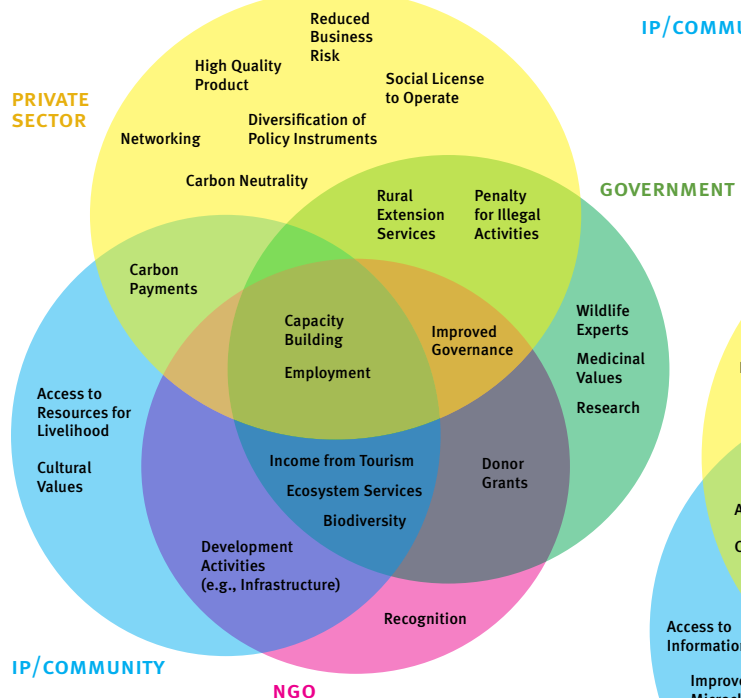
IP/COMMU

PRIVATE SECTOR

Reduced Business Risk

High Quality Product

Social License to Operate

Networking

Diversification of Policy Instruments

Carbon Neutrality

GOVERNMENT

Rural Extension Services

Penalty for Illegal Activities

Carbon Payments

Capacity Building

Employment

Improved Governance

Wildlife Experts

Medicinal Values

Research

Access to Resources for Livelihood

Cultural Values

Income from Tourism

Ecosystem Services

Biodiversity

Donor Grants

Development Activities (e.g., Infrastructure)

Recognition

IP/COMMUNITY

NGO

A

C

Access to Information

Improv
Microl